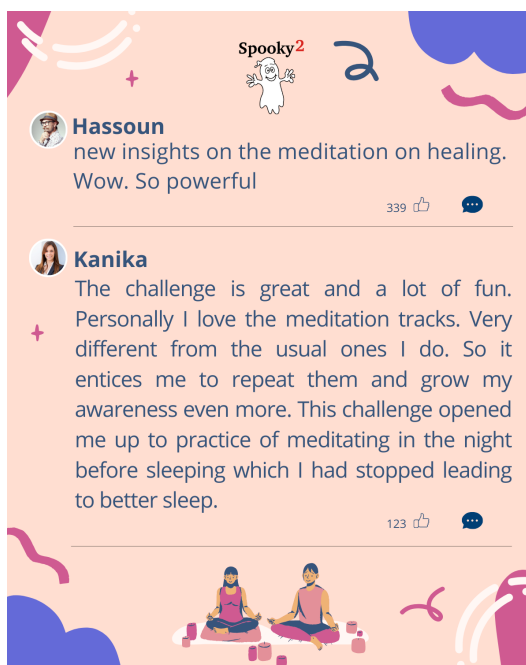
Spooky$^2$

Hassoun
new insights on the meditation on healing. Wow. So powerful

339

Kanika
The challenge is great and a lot of fun. Personally I love the meditation tracks. Very different from the usual ones I do. So it entices me to repeat them and grow my awareness even more. This challenge opened me up to practice of meditating in the night before sleeping which I had stopped leading to better sleep.

123